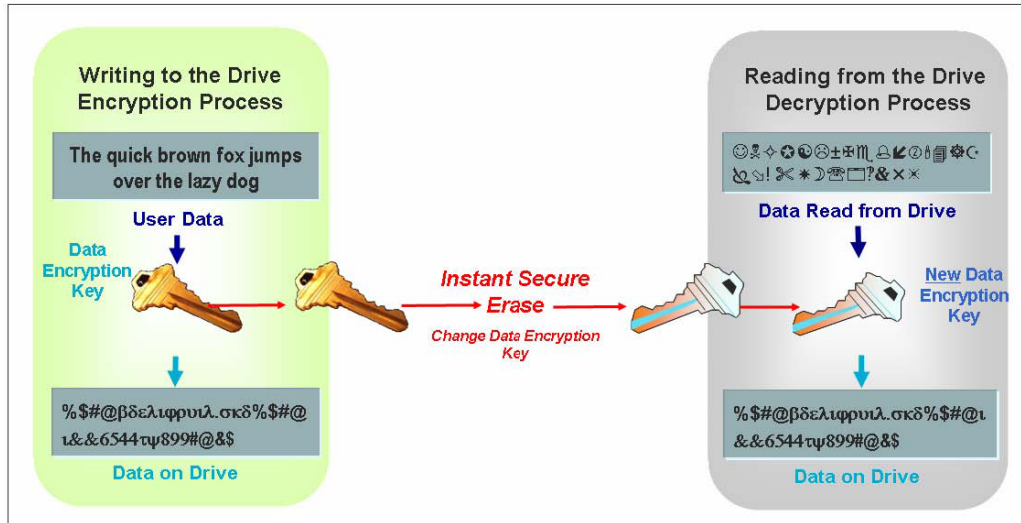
Writing to the Drive Encryption Process

The quick brown fox jumps over the lazy dog

User Data

Data Encryption Key

%$#@βδελιφρυιλ.σκδ%$#@ ι&&6544τψ899#@&$

Data on Drive

Instant Secure Erase

Change Data Encryption Key

Reading from the Drive Decryption Process

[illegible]

Data Read from Drive

New Data Encryption Key

%$#@βδελιφρυιλ.σκδ%$#@ι &&6544τψ899#@&$

Data on Drive